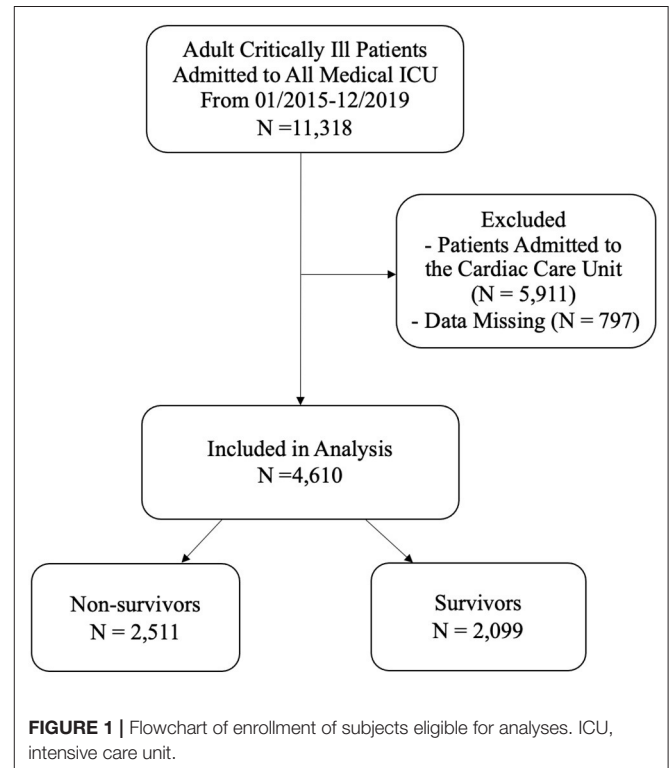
Adult Critically Ill Patients Admitted to All Medical ICU From 01/2015-12/2019
N =11,318

Excluded
- Patients Admitted to the Cardiac Care Unit (N = 5,911)
- Data Missing (N = 797)

Included in Analysis
N =4,610

Non-survivors
N = 2,511

Survivors
N = 2,099

**FIGURE 1 |** Flowchart of enrollment of subjects eligible for analyses. ICU, intensive care unit.